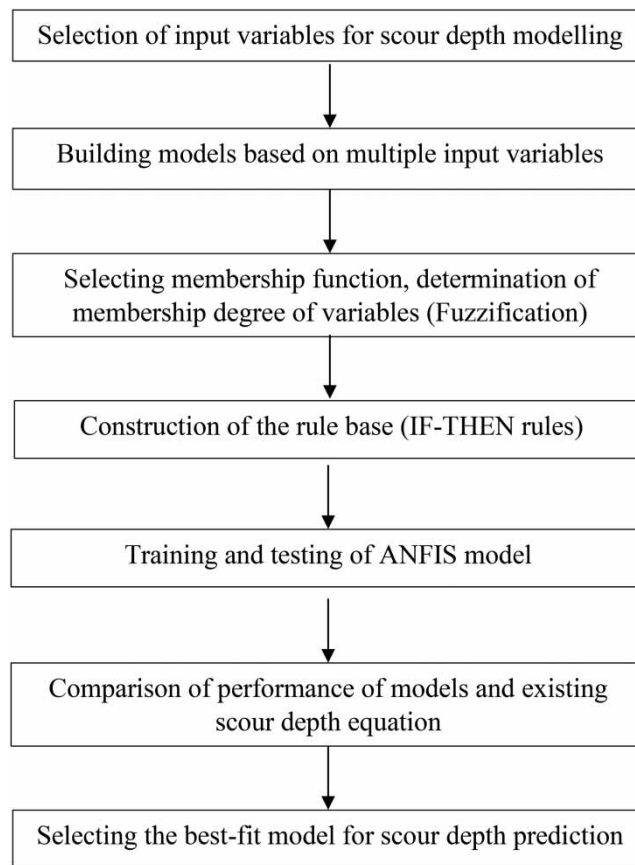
Selection of input variables for scour depth modelling

Building models based on multiple input variables

Selecting membership function, determination of membership degree of variables (Fuzzification)

Construction of the rule base (IF-THEN rules)

Training and testing of ANFIS model

Comparison of performance of models and existing scour depth equation

Selecting the best-fit model for scour depth prediction